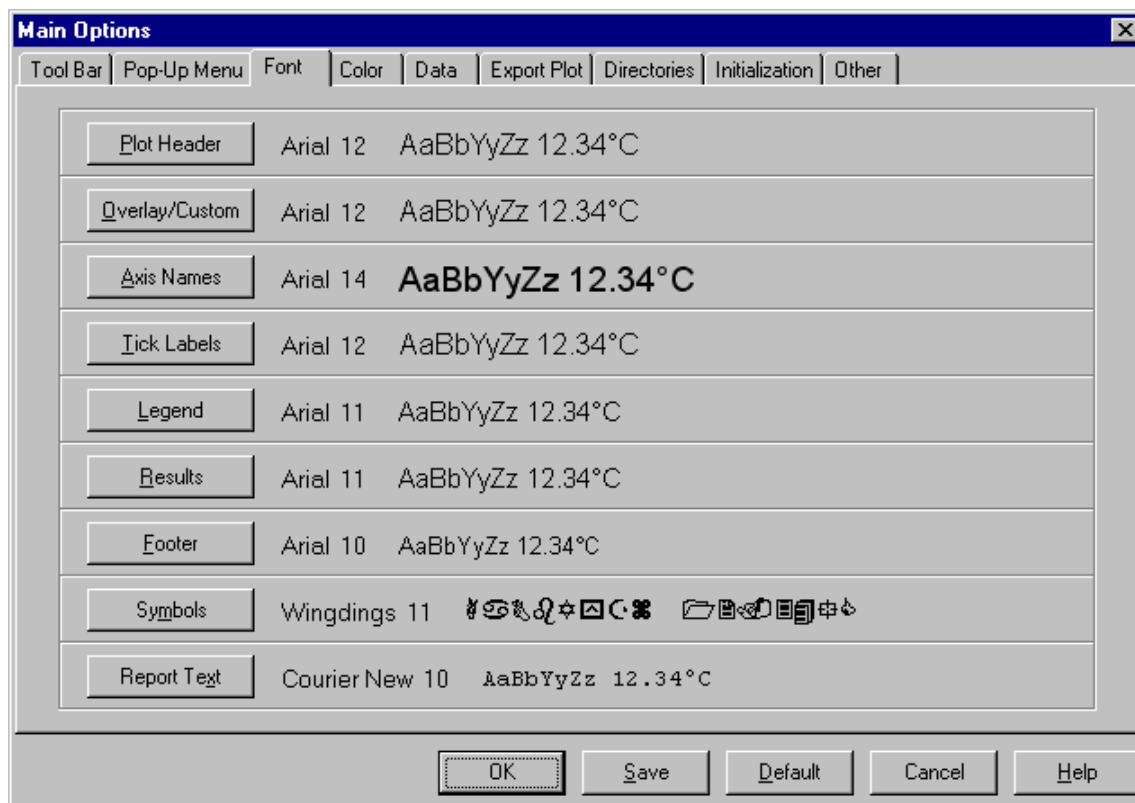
Main Options

Tool Bar | Pop-Up Menu | Font | Color | Data | Export Plot | Directories | Initialization | Other

| | | |
|---|---|---|
| Plot Header | Arial 12 | AaBbYyZz 12.34°C |
| Overlay/Custom | Arial 12 | AaBbYyZz 12.34°C |
| Axis Names | Arial 14 | AaBbYyZz 12.34°C |
| Tick Labels | Arial 12 | AaBbYyZz 12.34°C |
| Legend | Arial 11 | AaBbYyZz 12.34°C |
| Results | Arial 11 | AaBbYyZz 12.34°C |
| Footer | Arial 10 | AaBbYyZz 12.34°C |
| Symbols | Wingdings 11 | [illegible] |
| Report Text | Courier New 10 | AaBbYyZz 12.34°C |

OK Save Default Cancel Help